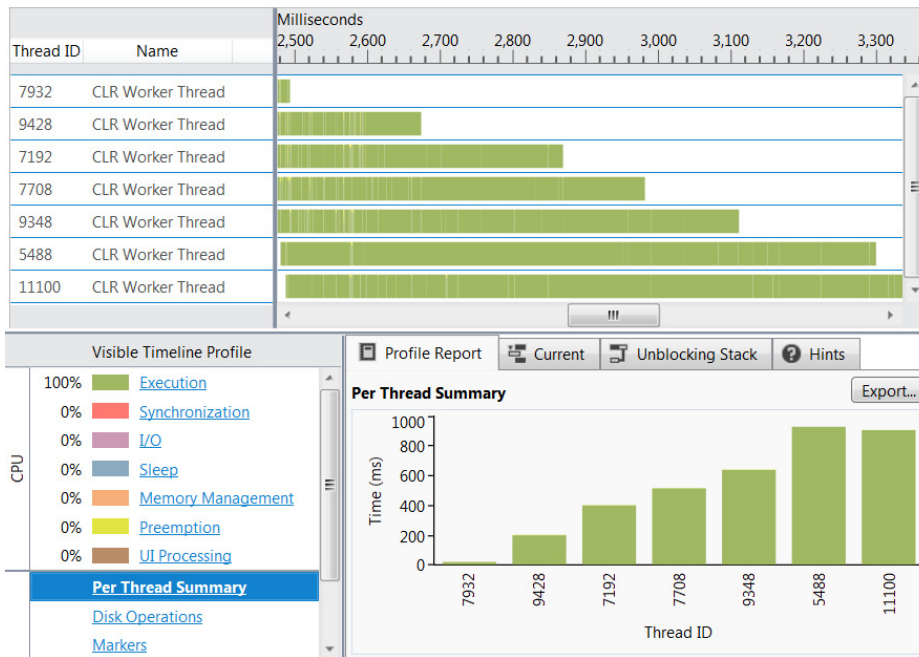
Milliseconds

| Thread ID | Name |
|---|---|
| 7932 | CLR Worker Thread |
| 9428 | CLR Worker Thread |
| 7192 | CLR Worker Thread |
| 7708 | CLR Worker Thread |
| 9348 | CLR Worker Thread |
| 5488 | CLR Worker Thread |
| 11100 | CLR Worker Thread |

2,500 2,600 2,700 2,800 2,900 3,000 3,100 3,200 3,300

Visible Timeline Profile

CPU

100% Execution
0% Synchronization
0% I/O
0% Sleep
0% Memory Management
0% Preemption
0% UI Processing

Per Thread Summary
Disk Operations
Markers

Profile Report | Current | Unblocking Stack | Hints

Per Thread Summary

Export...

Time (ms)
1000
800
600
400
200
0

7932 9428 7192 7708 9348 5488 11100

Thread ID